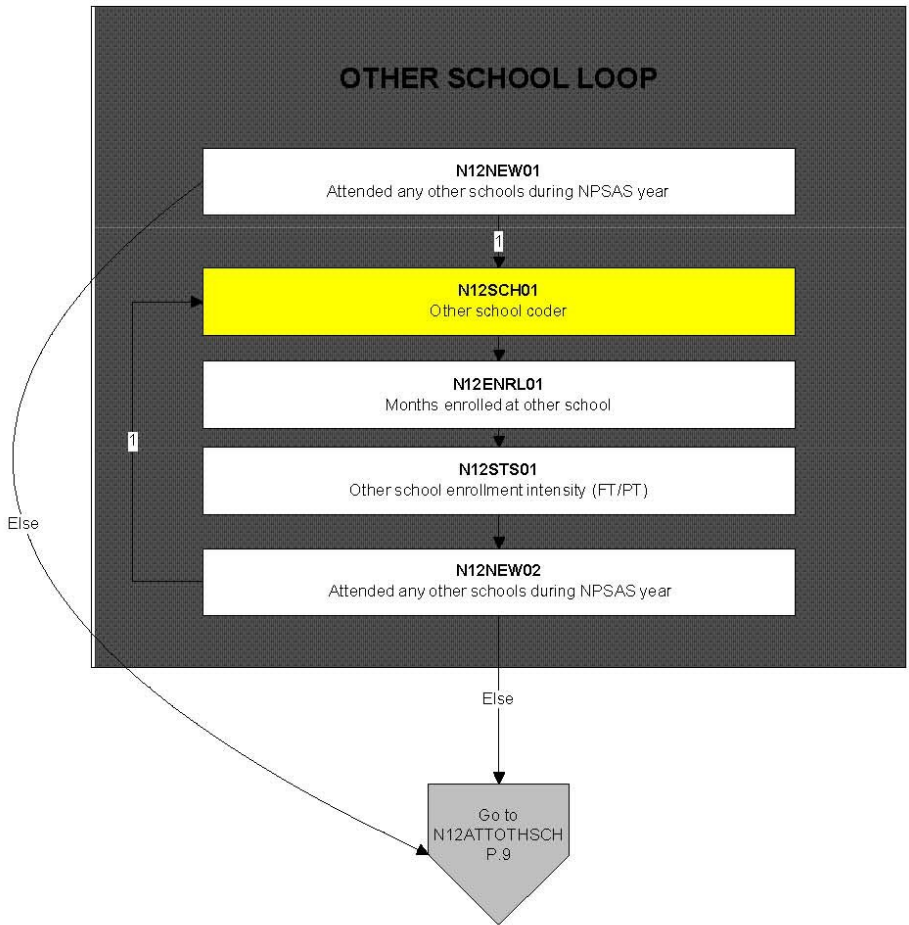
OTHER SCHOOL LOOP

N12NEW01
Attended any other schools during NPSAS year

1

N12SCH01
Other school coder

N12ENRL01
Months enrolled at other school

1

N12STS01
Other school enrollment intensity (FT/PT)

Else

N12NEW02
Attended any other schools during NPSAS year

Else

Go to
N12ATTOTHSCH
P.9